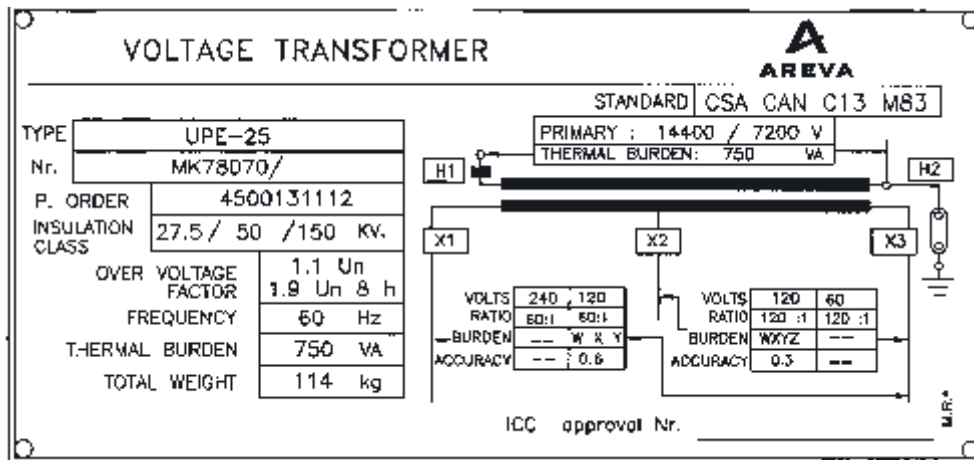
VOLTAGE TRANSFORMER

AREVA

STANDARD CSA CAN C13 M83

| TYPE | UPE-25 |
|---|---|
| Nr. | MK78070/ |
| P. ORDER | 4500131112 |
| INSULATION CLASS | 27.5 / 50 /150 KV. |

| OVER VOLTAGE FACTOR | 1.1 Un 1.9 Un 8 h |
|---|---|
| FREQUENCY | 60 Hz |
| THERMAL BURDEN | 750 VA |
| TOTAL WEIGHT | 114 kg |

PRIMARY : 14400 / 7200 V
THERMAL BURDEN: 750 VA

H1 H2

X1 X2 X3

| VOLTS | 240 | 120 |
|---|---|---|
| RATIO | 60:1 | 60:1 |
| BURDEN | -- | W X Y |
| ACCURACY | -- | 0.6 |

| VOLTS | 120 | 60 |
|---|---|---|
| RATIO | 120 :1 | 120 :1 |
| BURDEN | WXYZ | -- |
| ACCURACY | 0.3 | -- |

ICC approval Nr.

M.R.